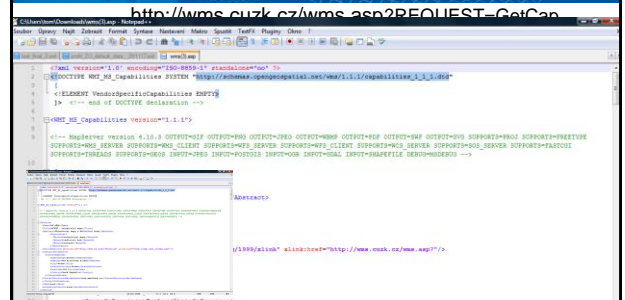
http://wms.cuzk.cz/wms.asp?REQUEST=GetCap

C:\Users\tom\Downloads\wms(3).asp - Notepad++

Soubor Úpravy Najít Zobrazit Formát Syntaxe Nastavení Makra Spustit TextFX Pluginy Okno ?

wms(3).asp

<?xml version='1.0' encoding="ISO-8859-1" standalone="no" ?>
<!DOCTYPE WMT_MS_Capabilities SYSTEM "http://schemas.opengeospatial.net/wms/1.1.1/capabilities_1_1_1.dtd"
[
<!ELEMENT VendorSpecificCapabilities EMPTY>
]> <!-- end of DOCTYPE declaration -->

<WMT_MS_Capabilities version="1.1.1">

<!-- MapServer version 6.10.3 OUTPUT=GIF OUTPUT=PNG OUTPUT=JPEG OUTPUT=WBMP OUTPUT=PDF OUTPUT=SWF OUTPUT=SVG SUPPORTS=PROJ SUPPORTS=FREETYPE SUPPORTS=WMS_SERVER SUPPORTS=WMS_CLIENT SUPPORTS=WFS_SERVER SUPPORTS=WFS_CLIENT SUPPORTS=WCS_SERVER SUPPORTS=SOS_SERVER SUPPORTS=FASTCGI SUPPORTS=THREADS SUPPORTS=GEOS INPUT=JPEG INPUT=POSTGIS INPUT=OGR INPUT=GDAL INPUT=SHAPEFILE DEBUG=MSDEBUG -->

Abstract>

/1999/xlink" xlink:href="http://wms.cuzk.cz/wms.asp?"/>